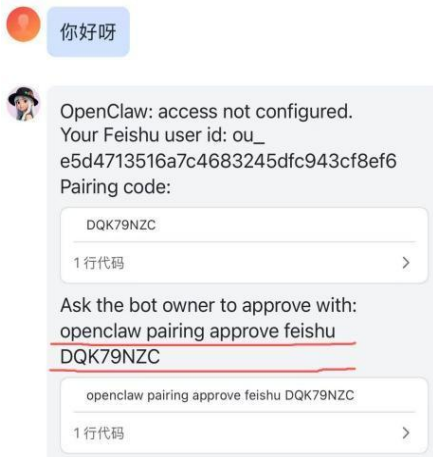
你好呀

OpenClaw: access not configured.
Your Feishu user id: ou_
e5d4713516a7c4683245dfc943cf8ef6
Pairing code:

DQK79NZC

1 行代码 >

Ask the bot owner to approve with:
openclaw pairing approve feishu
DQK79NZC

openclaw pairing approve feishu DQK79NZC

1 行代码 >